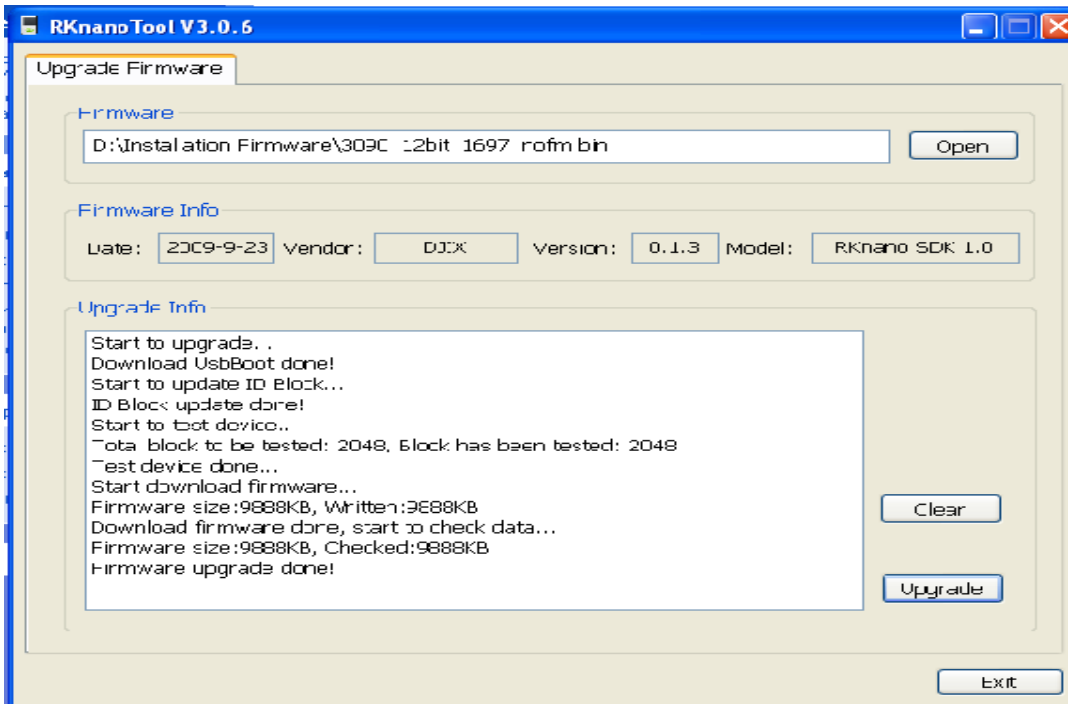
RKnanoTool V3.0.6

Upgrade Firmware

Firmware

D:\Instalation Firmware\3090 12bit 1697 rofm bin

Open

Firmware Info

Date: 2009-9-23 Vendor: DJDX Version: 0.1.3 Model: RKnano SDK 1.0

Upgrade Info

Start to upgrade. .
Download UsbBoot done!
Start to update ID Block...
ID Block update done!
Start to test device..
Total block to be tested: 2048, Block has been tested: 2048
Test device done...
Start download firmware...
Firmware size:9888KB, Written:9888KB
Download firmware done, start to check data...
Firmware size:9888KB, Checked:9888KB
Firmware upgrade done!

Clear

Upgrade

Exit